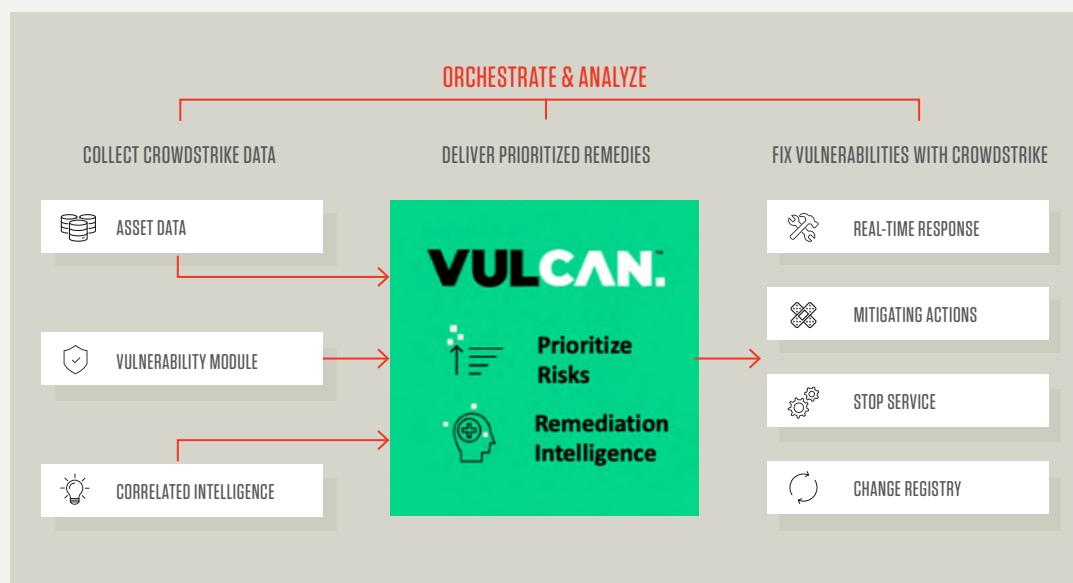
ORCHESTRATE & ANALYZE

COLLECT CROWDSTRIKE DATA

DELIVER PRIORITIZED REMEDIES

FIX VULNERABILITIES WITH CROWDSTRIKE

ASSET DATA

VULNERABILITY MODULE

CORRELATED INTELLIGENCE

VULCAN.™

Prioritize Risks

Remediation Intelligence

REAL-TIME RESPONSE

MITIGATING ACTIONS

STOP SERVICE

CHANGE REGISTRY